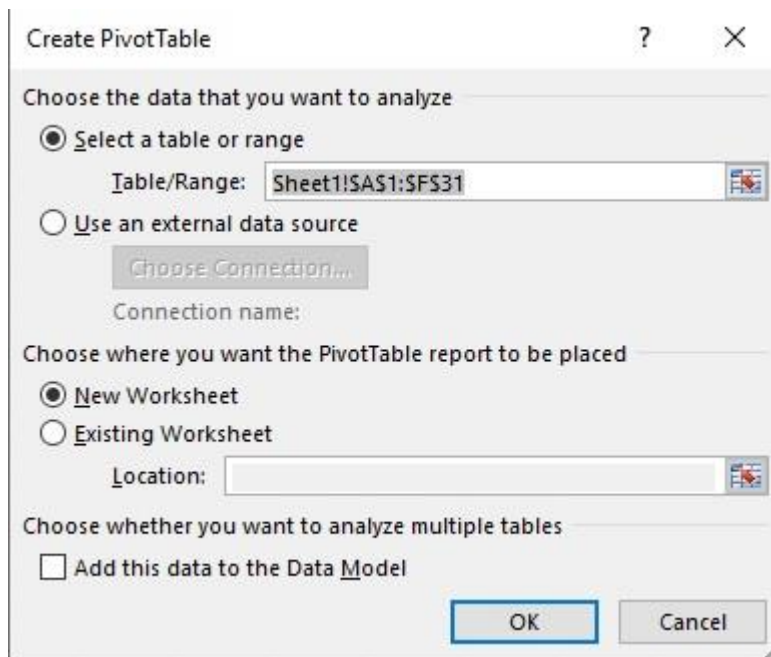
Create PivotTable ? ×

Choose the data that you want to analyze

Select a table or range

Table/Range: Sheet1!$A$1:$F$31

Use an external data source

Choose Connection...

Connection name:

Choose where you want the PivotTable report to be placed

New Worksheet

Existing Worksheet

Location:

Choose whether you want to analyze multiple tables

Add this data to the Data Model

OK Cancel